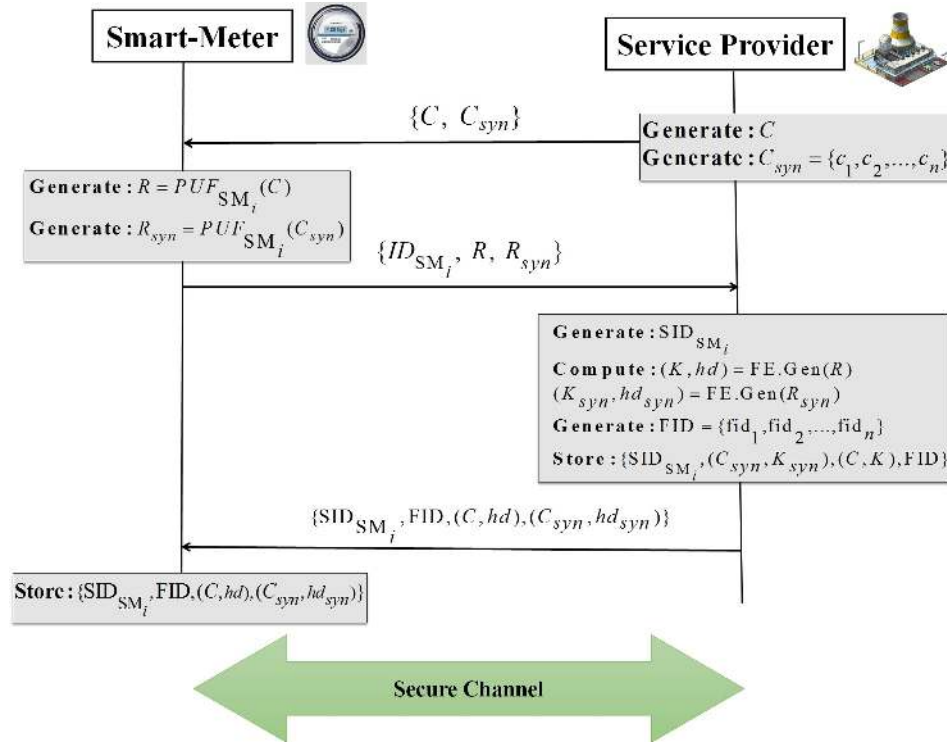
Smart-Meter

Service Provider

$\{C,\ C_{syn}\}$

Generate : $C$

Generate : $C_{syn} = \{c_1, c_2, ..., c_n\}$

Generate : $R = PUF_{SM_i}(C)$

Generate : $R_{syn} = PUF_{SM_i}(C_{syn})$

$\{ID_{SM_i},\ R,\ R_{syn}\}$

Generate : $SID_{SM_i}$

Compute : $(K, hd) = FE.Gen(R)$

$(K_{syn}, hd_{syn}) = FE.Gen(R_{syn})$

Generate : $FID = \{fid_1, fid_2, ..., fid_n\}$

Store : $\{SID_{SM_i}, (C_{syn}, K_{syn}), (C, K), FID\}$

$\{SID_{SM_i}, FID, (C, hd), (C_{syn}, hd_{syn})\}$

Store : $\{SID_{SM_i}, FID, (C, hd), (C_{syn}, hd_{syn})\}$

Secure Channel